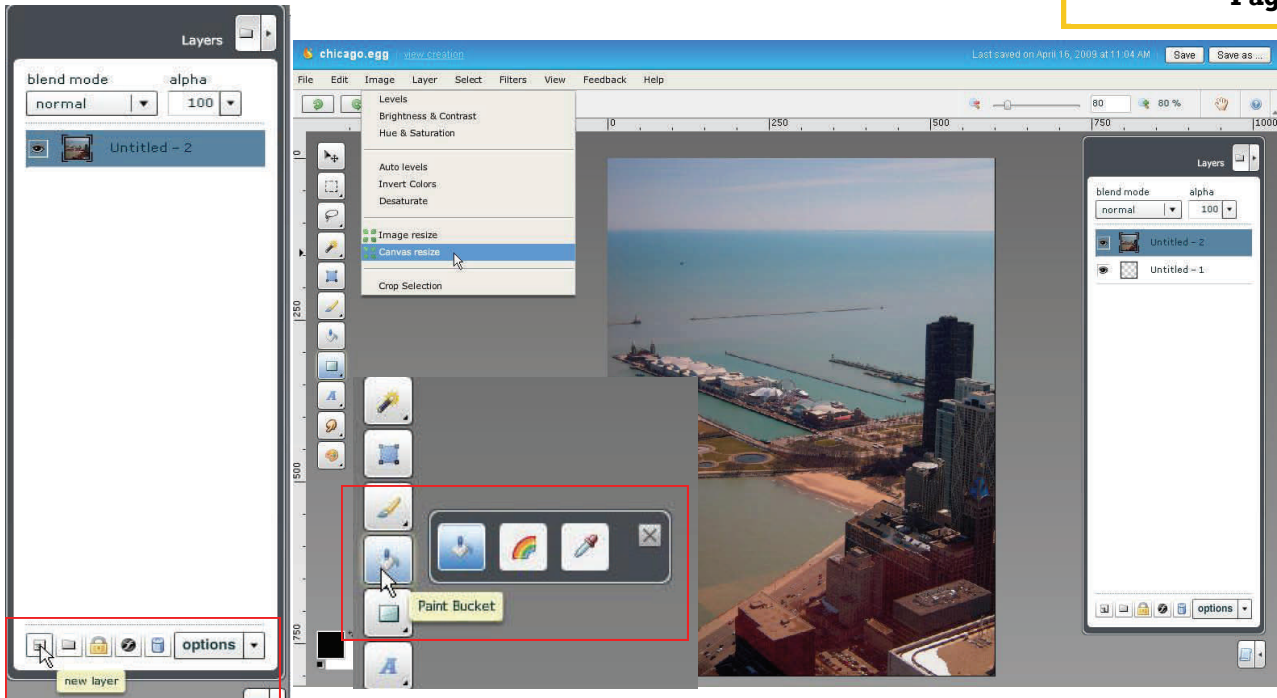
Pag

Layers

blend mode alpha

normal 100

Untitled - 2

options

new layer

chicago.egg view creation

Last saved on April 16, 2009 at 11:04 AM Save Save as ...

File Edit Image Layer Select Filters View Feedback Help

Levels
Brightness & Contrast
Hue & Saturation

Auto levels
Invert Colors
Desaturate

Image resize
Canvas resize

Crop Selection

80 80 %

0 250 500 750 1000

0 250 500 750

Layers

blend mode alpha

normal 100

Untitled - 2

Untitled - 1

options

Paint Bucket